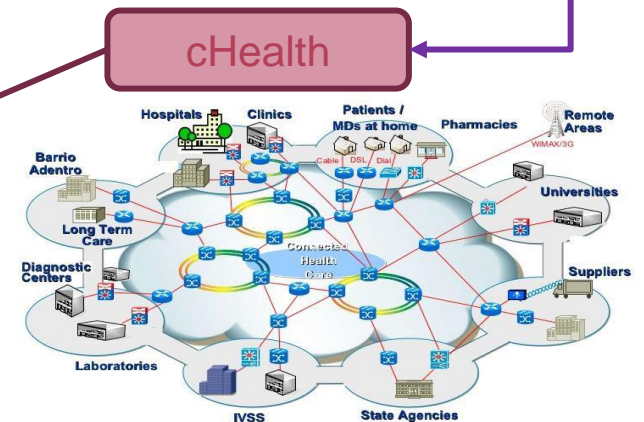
cHealth

Hospitals

Clinics

Patients / MDs at home

Cable

DSL

Dial

Pharmacies

Remote Areas

WiMAX/3G

Barrio Adentro

Long Term Care

Universities

Connected Health Care

Diagnostic Centers

Suppliers

Laboratories

IVSS

State Agencies